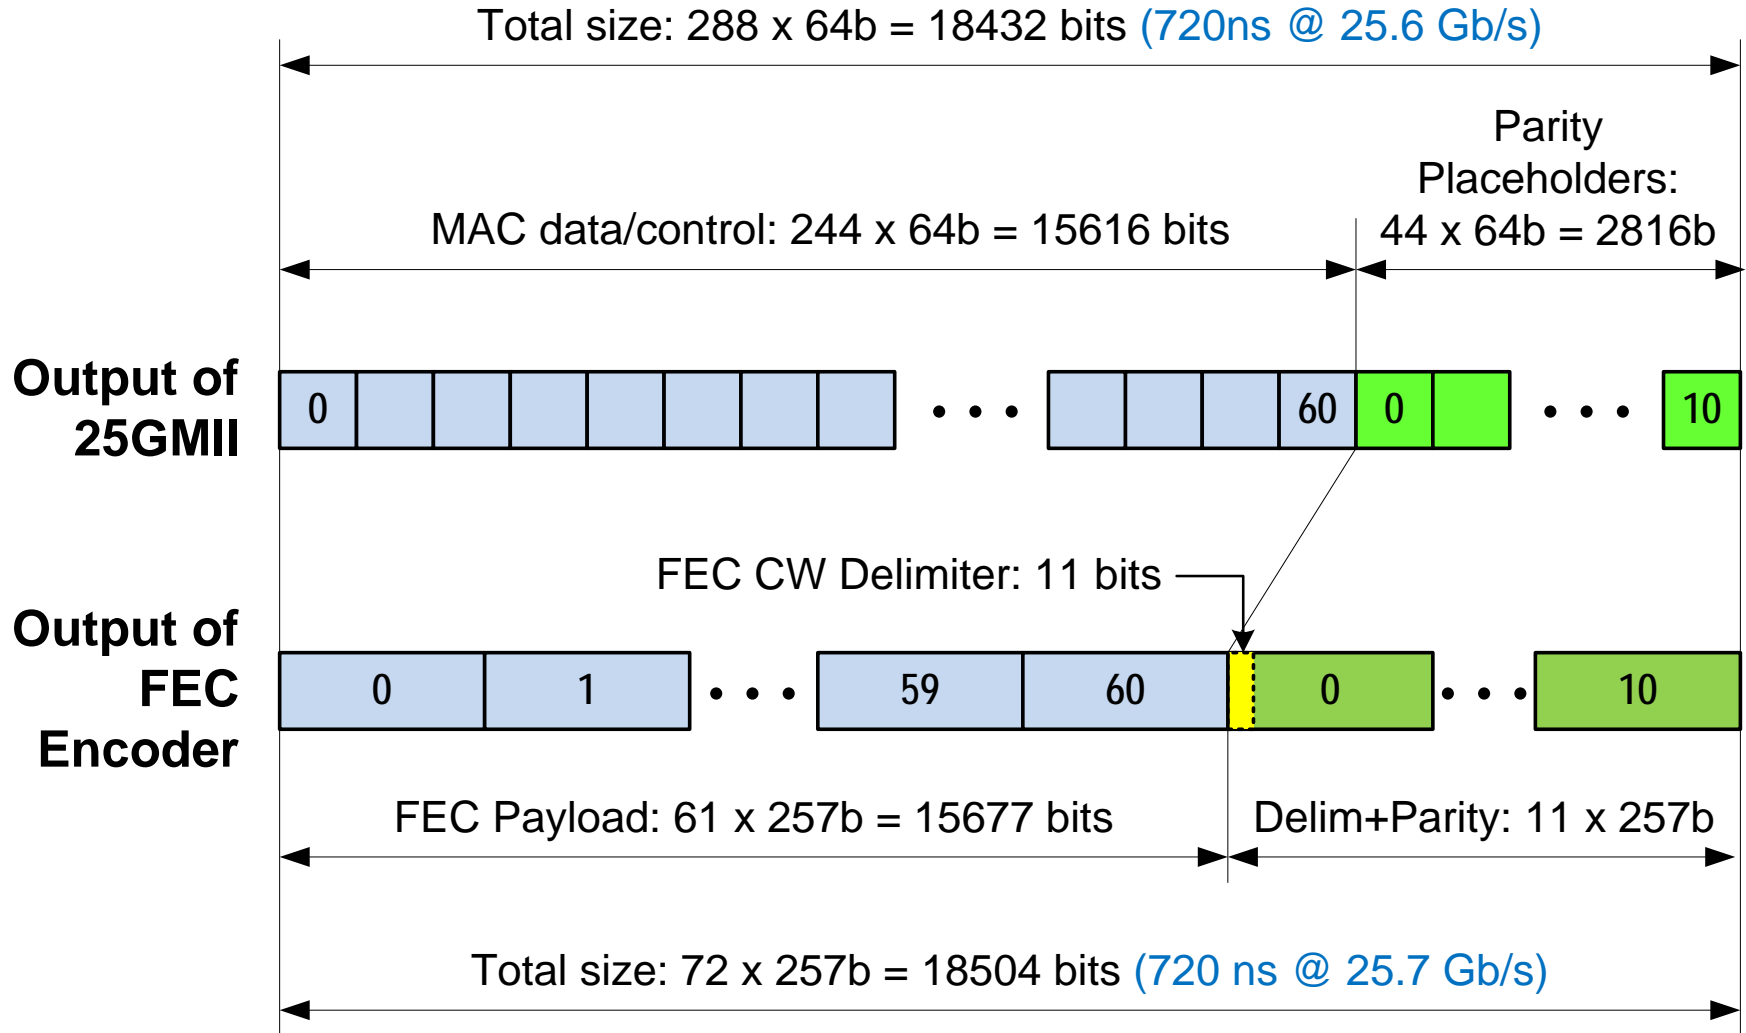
Total size: 288 x 64b = 18432 bits (720ns @ 25.6 Gb/s)

Parity Placeholders: 44 x 64b = 2816b

MAC data/control: 244 x 64b = 15616 bits

Output of 25GMII

0

60

0

10

FEC CW Delimiter: 11 bits

Output of FEC Encoder

0

1

59

60

0

10

FEC Payload: 61 x 257b = 15677 bits

Delim+Parity: 11 x 257b

Total size: 72 x 257b = 18504 bits (720 ns @ 25.7 Gb/s)